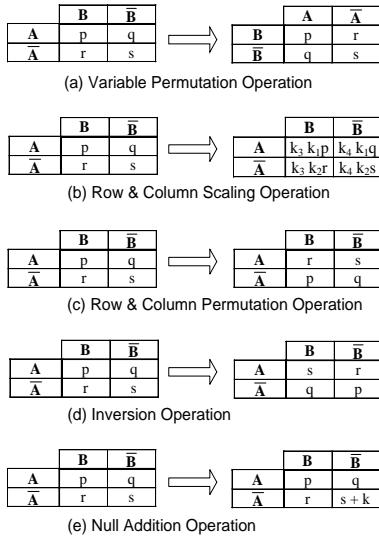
|  | B | $\overline{B}$ |
|---|---|---|
| A | p | q |
| $\overline{A}$ | r | s |

|  | A | $\overline{A}$ |
|---|---|---|
| B | p | r |
| $\overline{B}$ | q | s |

(a) Variable Permutation Operation

|  | B | $\overline{B}$ |
|---|---|---|
| A | p | q |
| $\overline{A}$ | r | s |

|  | B | $\overline{B}$ |
|---|---|---|
| A | $k_3\, k_1 p$ | $k_4\, k_1 q$ |
| $\overline{A}$ | $k_3\, k_2 r$ | $k_4\, k_2 s$ |

(b) Row & Column Scaling Operation

|  | B | $\overline{B}$ |
|---|---|---|
| A | p | q |
| $\overline{A}$ | r | s |

|  | B | $\overline{B}$ |
|---|---|---|
| A | r | s |
| $\overline{A}$ | p | q |

(c) Row & Column Permutation Operation

|  | B | $\overline{B}$ |
|---|---|---|
| A | p | q |
| $\overline{A}$ | r | s |

|  | B | $\overline{B}$ |
|---|---|---|
| A | s | r |
| $\overline{A}$ | q | p |

(d) Inversion Operation

|  | B | $\overline{B}$ |
|---|---|---|
| A | p | q |
| $\overline{A}$ | r | s |

|  | B | $\overline{B}$ |
|---|---|---|
| A | p | q |
| $\overline{A}$ | r | s + k |

(e) Null Addition Operation